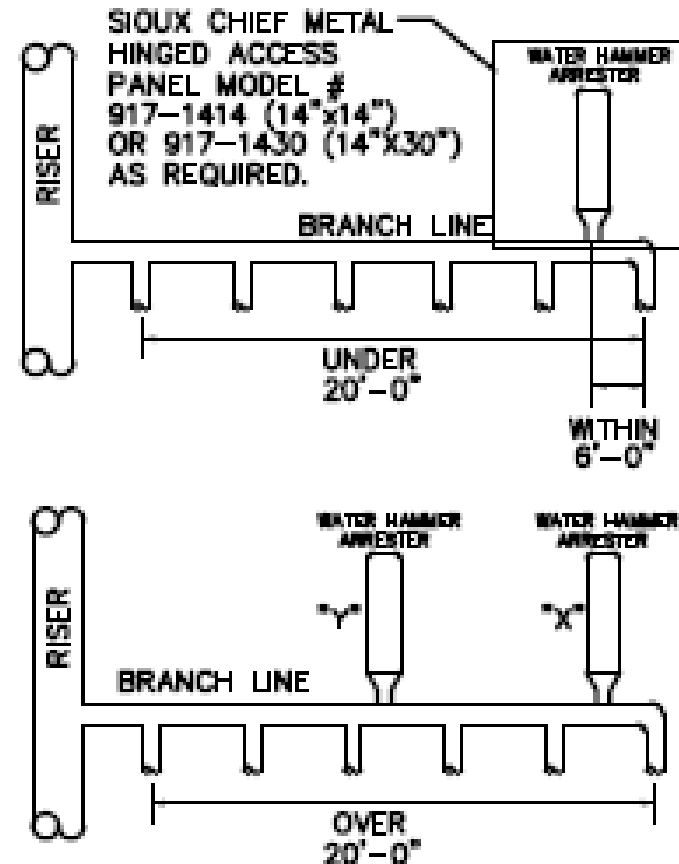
SIOUX CHIEF METAL HINGED ACCESS PANEL MODEL # 917–1414 (14"x14") OR 917–1430 (14"X30") AS REQUIRED.

WATER HAMMER ARRESTER

RISER

BRANCH LINE

UNDER 20'–0"

WITHIN 6'–0"

WATER HAMMER ARRESTER

WATER HAMMER ARRESTER

"Y"

"X"

RISER

BRANCH LINE

OVER 20'–0"